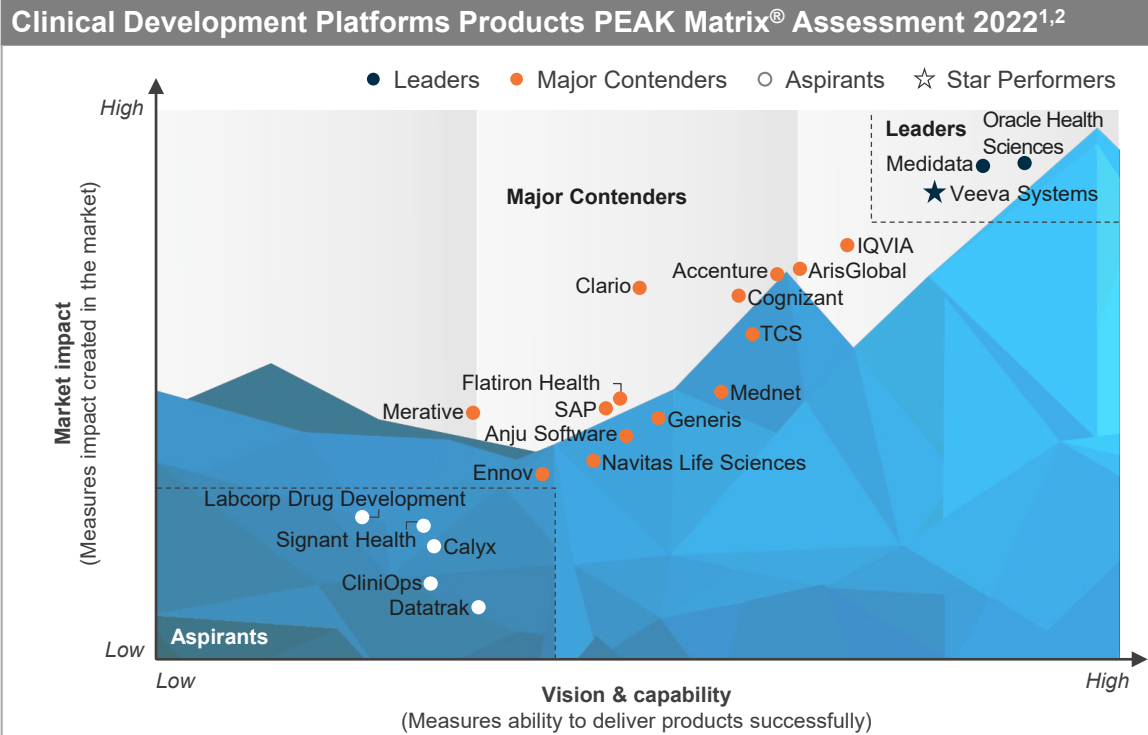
Clinical Development Platforms Products PEAK Matrix® Assessment 2022$^{1,2}$

Leaders Major Contenders Aspirants Star Performers

High

Low

Market impact
(Measures impact created in the market)

Leaders
Oracle Health Sciences
Medidata
Veeva Systems

Major Contenders
IQVIA
Accenture
ArisGlobal
Clario
Cognizant
TCS
Flatiron Health
Mednet
Merative
SAP
Generis
Anju Software
Navitas Life Sciences
Ennov

Labcorp Drug Development
Signant Health
Calyx
CliniOps
Datatrak
Aspirants

Low

High

Vision & capability
(Measures ability to deliver products successfully)